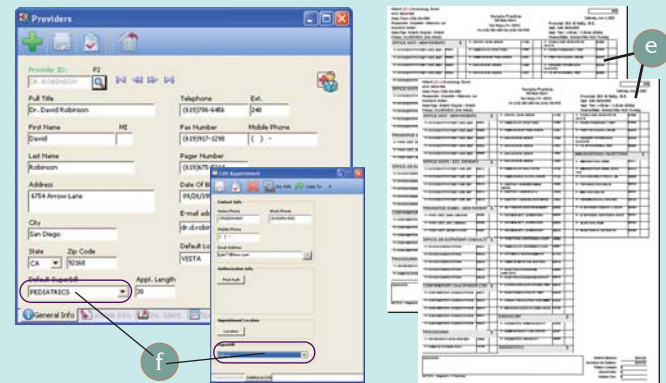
Providers

Provider ID: F2
DR. ROBINSON

Full Title
Dr. David Robinson

Telephone (619)786-6456 Ext. 240

First Name
David

MI

Fax Number (619)917-3298

Mobile Phone ( ) -

Last Name
Robinson

Pager Number (619)675-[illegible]

Address
6754 Arrow Lane

Date Of B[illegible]
09/28/19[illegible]

City
San Diego

E-mail ad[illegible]
dr.d.robi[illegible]

State CA Zip Code 92368

Default Lo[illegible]
VISTA

Default Superbill
PEDIATRICS

Appt. Length
30

General Info

Edit Appointment

Contact Info

Authorization Info

Appointment Location

Superbill

e

f